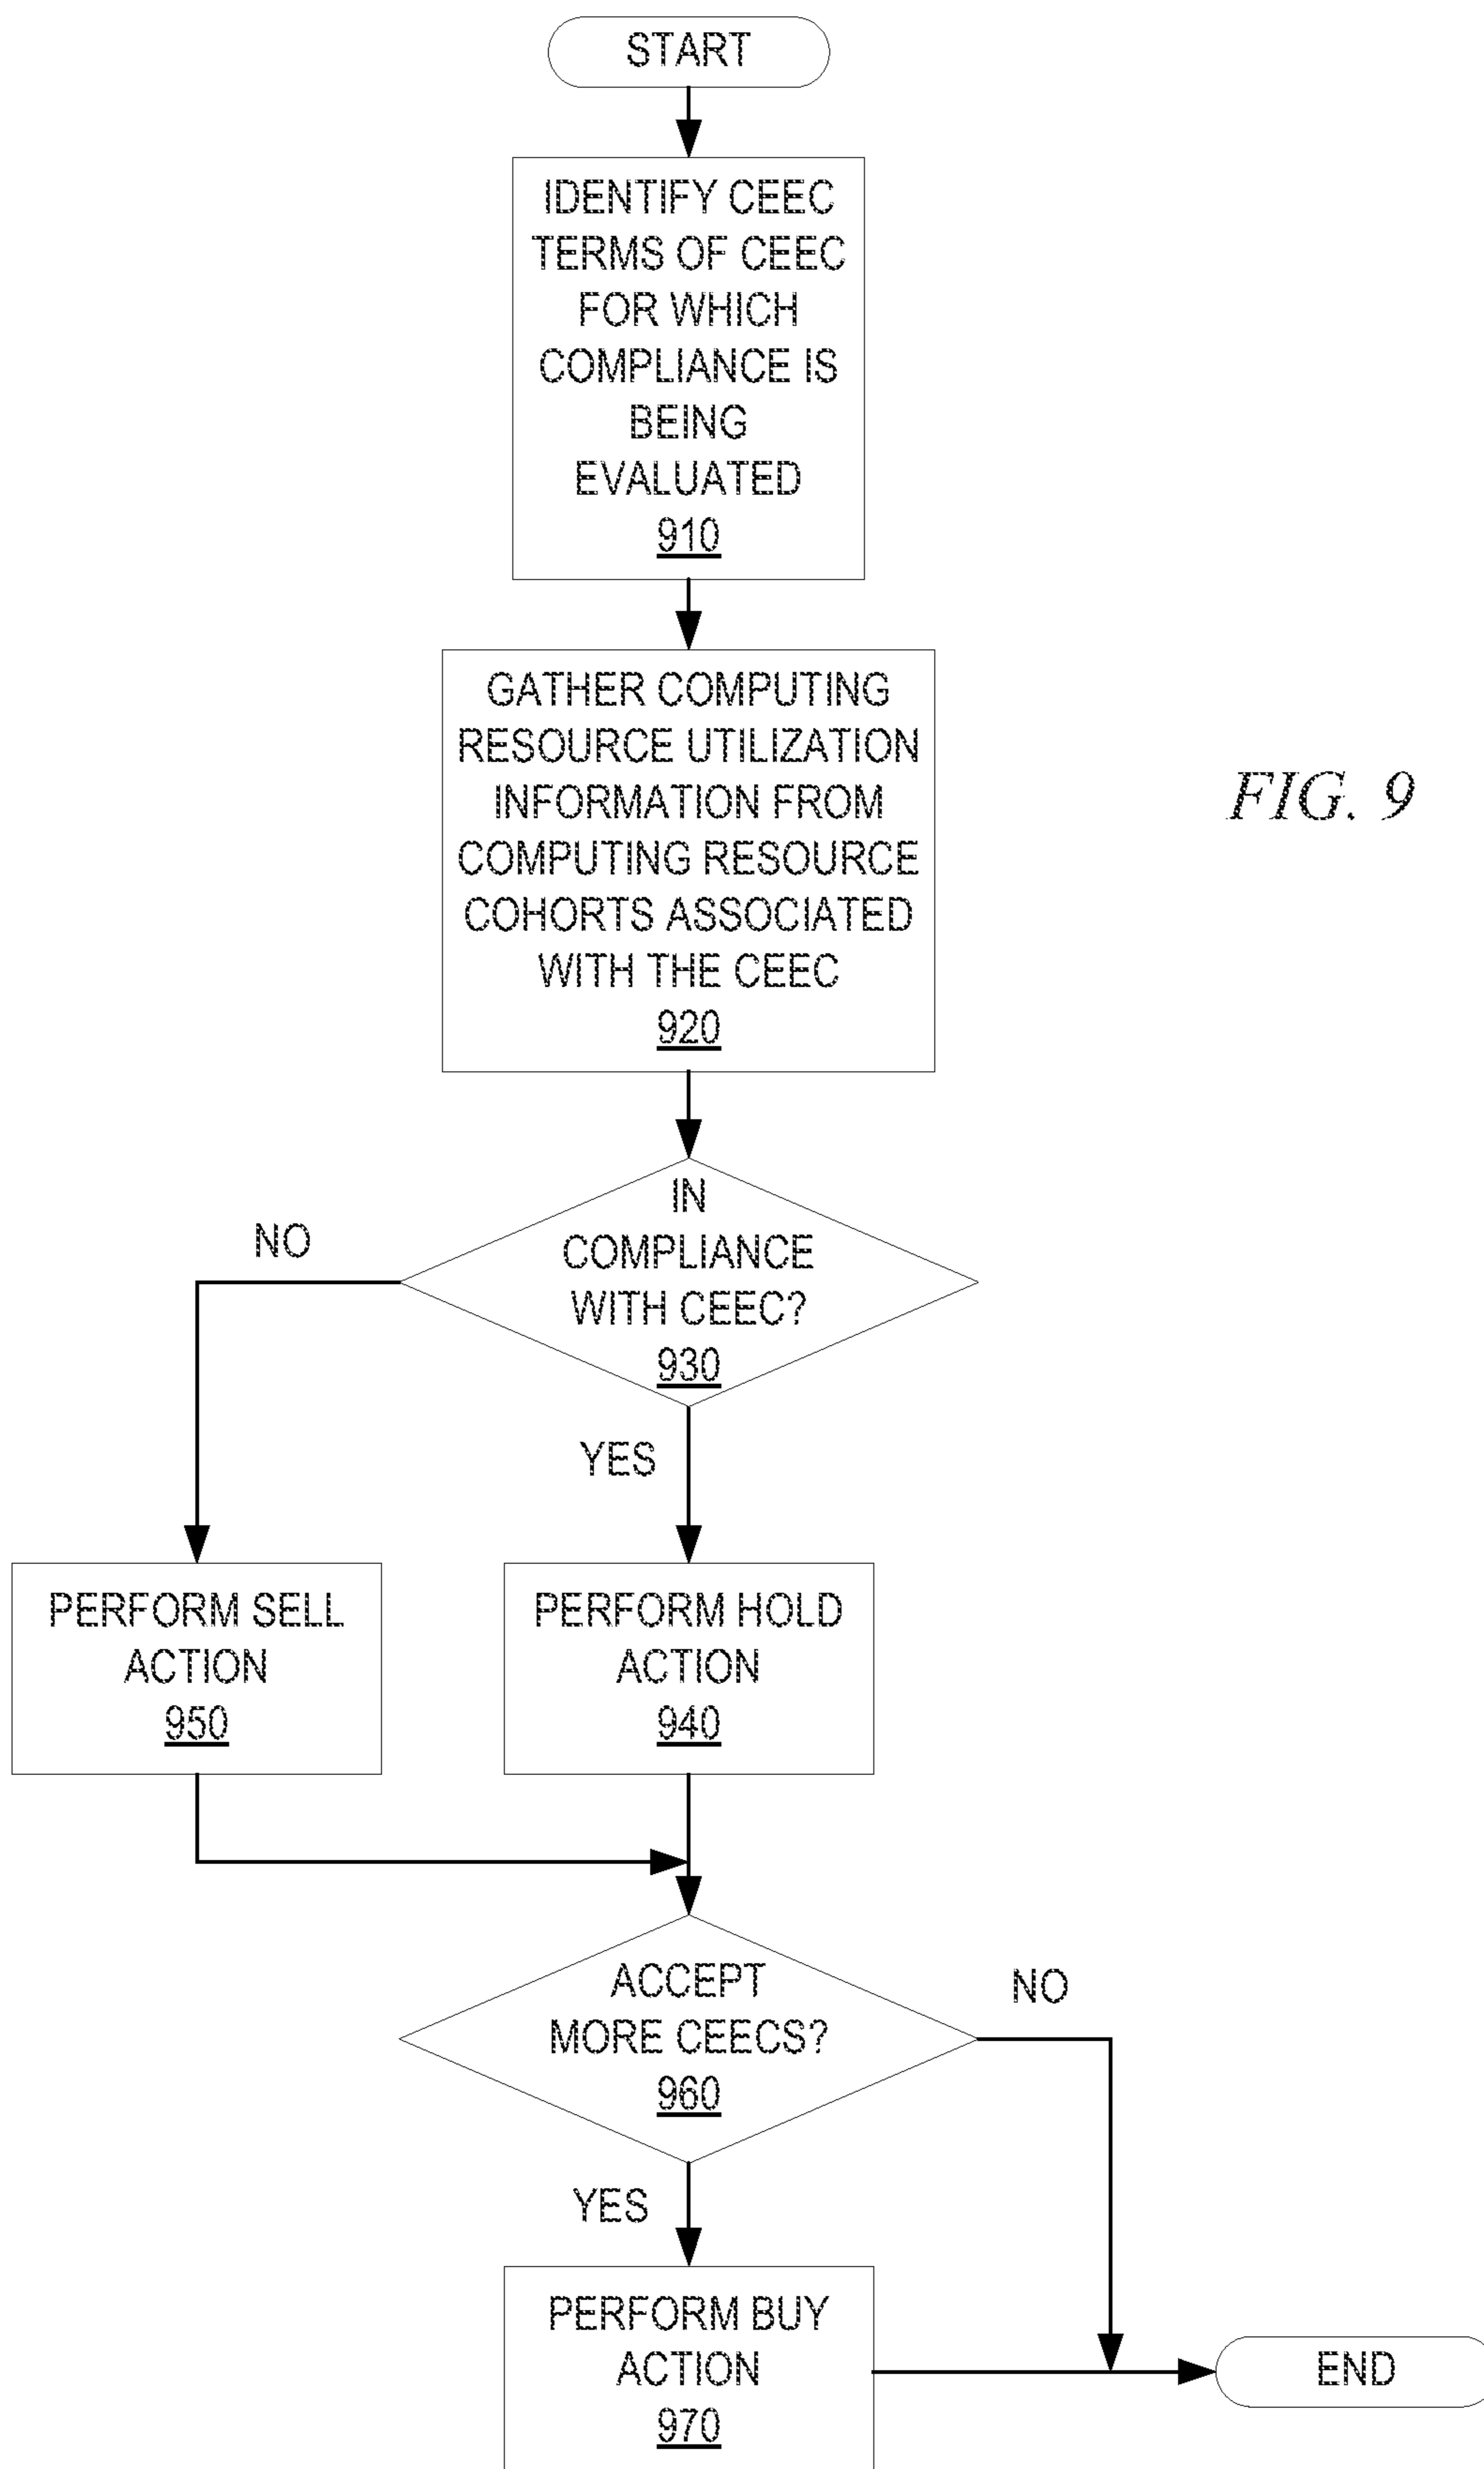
START

IDENTIFY CEEC TERMS OF CEEC FOR WHICH COMPLIANCE IS BEING EVALUATED
910

GATHER COMPUTING RESOURCE UTILIZATION INFORMATION FROM COMPUTING RESOURCE COHORTS ASSOCIATED WITH THE CEEC
920

FIG. 9

IN COMPLIANCE WITH CEEC?
930

NO

YES

PERFORM SELL ACTION
950

PERFORM HOLD ACTION
940

ACCEPT MORE CEECS?
960

NO

YES

PERFORM BUY ACTION
970

END